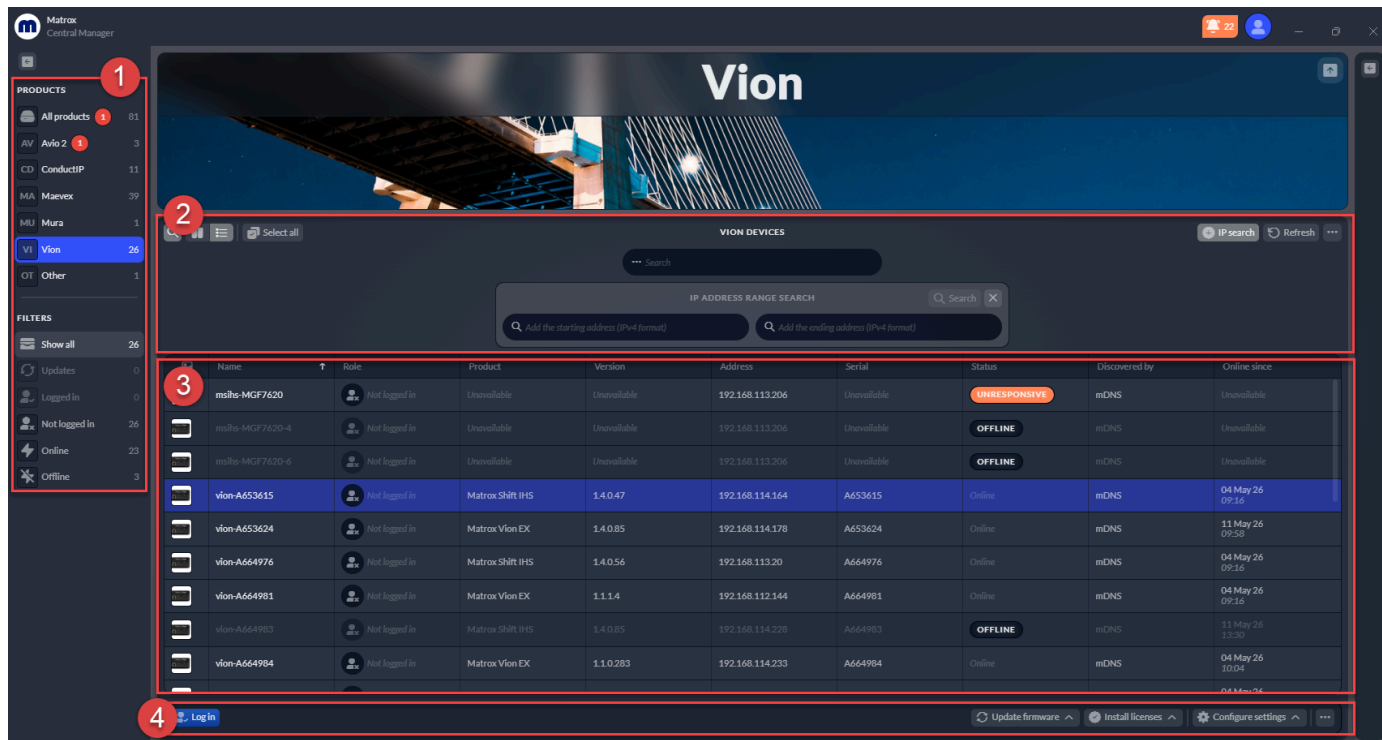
Matrox
Central Manager

22

1

PRODUCTS
All products 1 81
AV Avio 2 1 3
CD ConductIP 11
MA Maevex 39
MU Mura 1
VI Vion 26
OT Other 1

FILTERS
Show all 26
Updates 0
Logged in 0
Not logged in 26
Online 23
Offline 3

Vion

2

Select all
VION DEVICES
IP search
Refresh
Search

IP ADDRESS RANGE SEARCH
Search
Add the starting address (IPv4 format)
Add the ending address (IPv4 format)

3

| | Name | Role | Product | Version | Address | Serial | Status | Discovered by | Online since |
|---|---|---|---|---|---|---|---|---|---|
| | msihs-MGF7620 | Not logged in | Unavailable | Unavailable | 192.168.113.206 | Unavailable | UNRESPONSIVE | mDNS | Unavailable |
| | msihs-MGF7620-4 | Not logged in | Unavailable | Unavailable | 192.168.113.206 | Unavailable | OFFLINE | mDNS | Unavailable |
| | msihs-MGF7620-6 | Not logged in | Unavailable | Unavailable | 192.168.113.206 | Unavailable | OFFLINE | mDNS | Unavailable |
| | vion-A653615 | Not logged in | Matrox Shift IHS | 1.4.0.47 | 192.168.114.164 | A653615 | Online | mDNS | 04 May 26 09:16 |
| | vion-A653624 | Not logged in | Matrox Vion EX | 1.4.0.85 | 192.168.114.178 | A653624 | Online | mDNS | 11 May 26 09:58 |
| | vion-A664976 | Not logged in | Matrox Shift IHS | 1.4.0.56 | 192.168.113.20 | A664976 | Online | mDNS | 04 May 26 09:16 |
| | vion-A664981 | Not logged in | Matrox Vion EX | 1.1.1.4 | 192.168.112.144 | A664981 | Online | mDNS | 04 May 26 09:16 |
| | vion-A664983 | Not logged in | Matrox Shift IHS | 1.4.0.85 | 192.168.114.228 | A664983 | OFFLINE | mDNS | 11 May 26 13:30 |
| | vion-A664984 | Not logged in | Matrox Vion EX | 1.1.0.283 | 192.168.114.233 | A664984 | Online | mDNS | 04 May 26 10:04 |

4

Log in
Update firmware
Install licenses
Configure settings